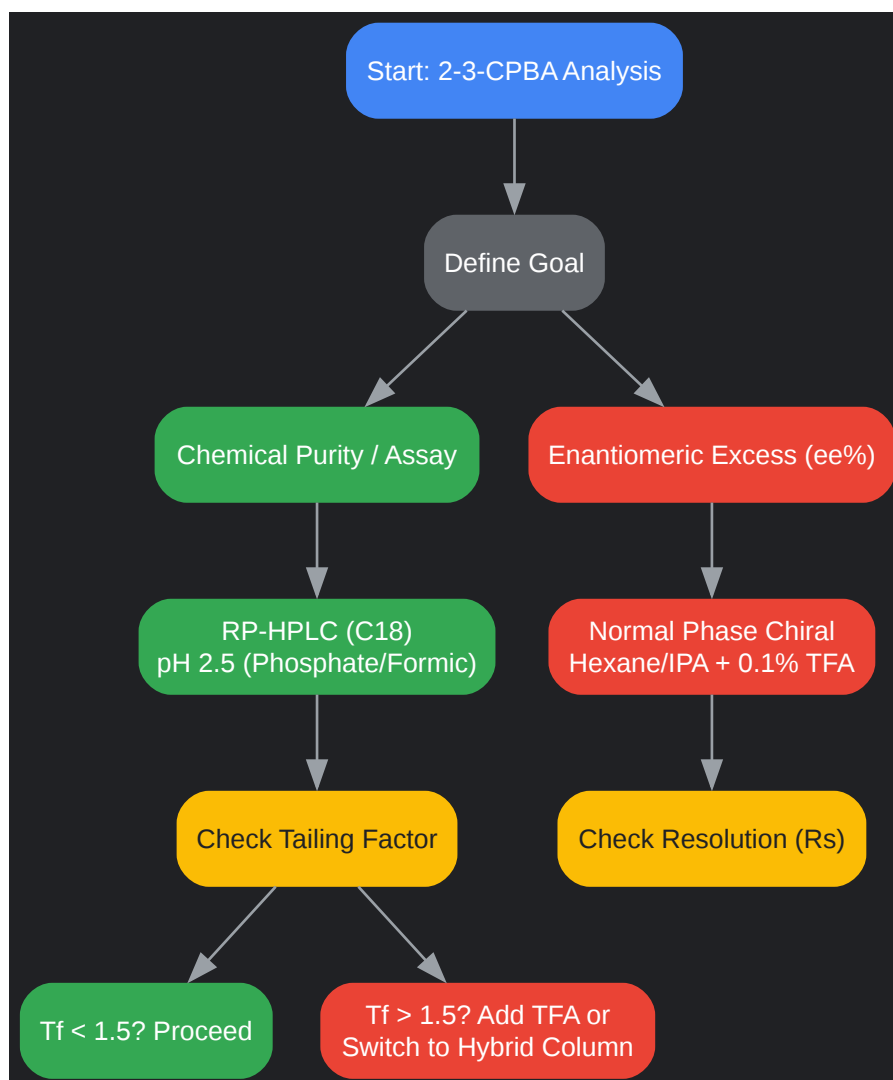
Start: 2-3-CPBA Analysis

Define Goal

Chemical Purity / Assay

Enantiomeric Excess (ee%)

RP-HPLC (C18)
pH 2.5 (Phosphate/Formic)

Normal Phase Chiral
Hexane/IPA + 0.1% TFA

Check Tailing Factor

Check Resolution (Rs)

Tf < 1.5? Proceed

Tf > 1.5? Add TFA or
Switch to Hybrid Column